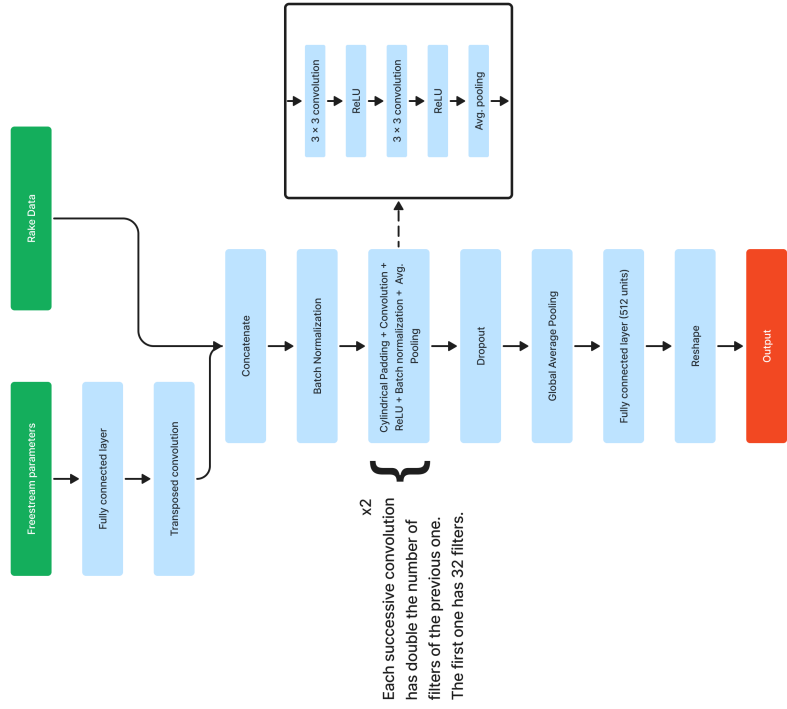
3 × 3 convolution

ReLU

3 × 3 convolution

ReLU

Avg. pooling

Rake Data

Freestream parameters

Fully connected layer

Transposed convolution

Concatenate

Batch Normalization

Cylindrical Padding + Convolution + ReLU + Batch normalization + Avg. Pooling

Dropout

Global Average Pooling

Fully connected layer (512 units)

Reshape

Output

x2

Each successive convolution has double the number of filters of the previous one. The first one has 32 filters.